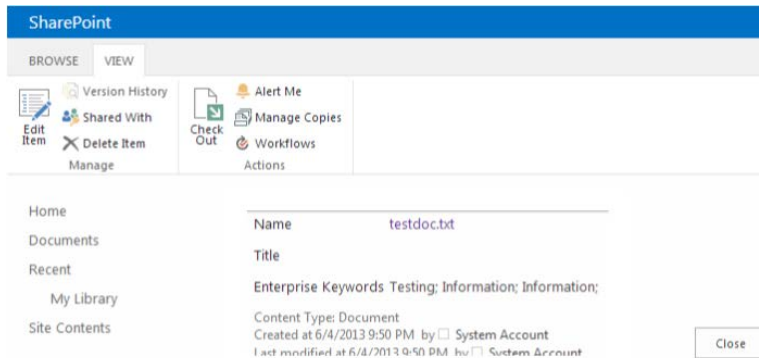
SharePoint

BROWSE VIEW

Edit Item

Version History

Shared With

Delete Item

Manage

Check Out

Alert Me

Manage Copies

Workflows

Actions

Home

Documents

Recent

My Library

Site Contents

Name testdoc.txt

Title

Enterprise Keywords Testing; Information; Information;

Content Type: Document
Created at 6/4/2013 9:50 PM by System Account
Last modified at 6/4/2013 9:50 PM by System Account

Close